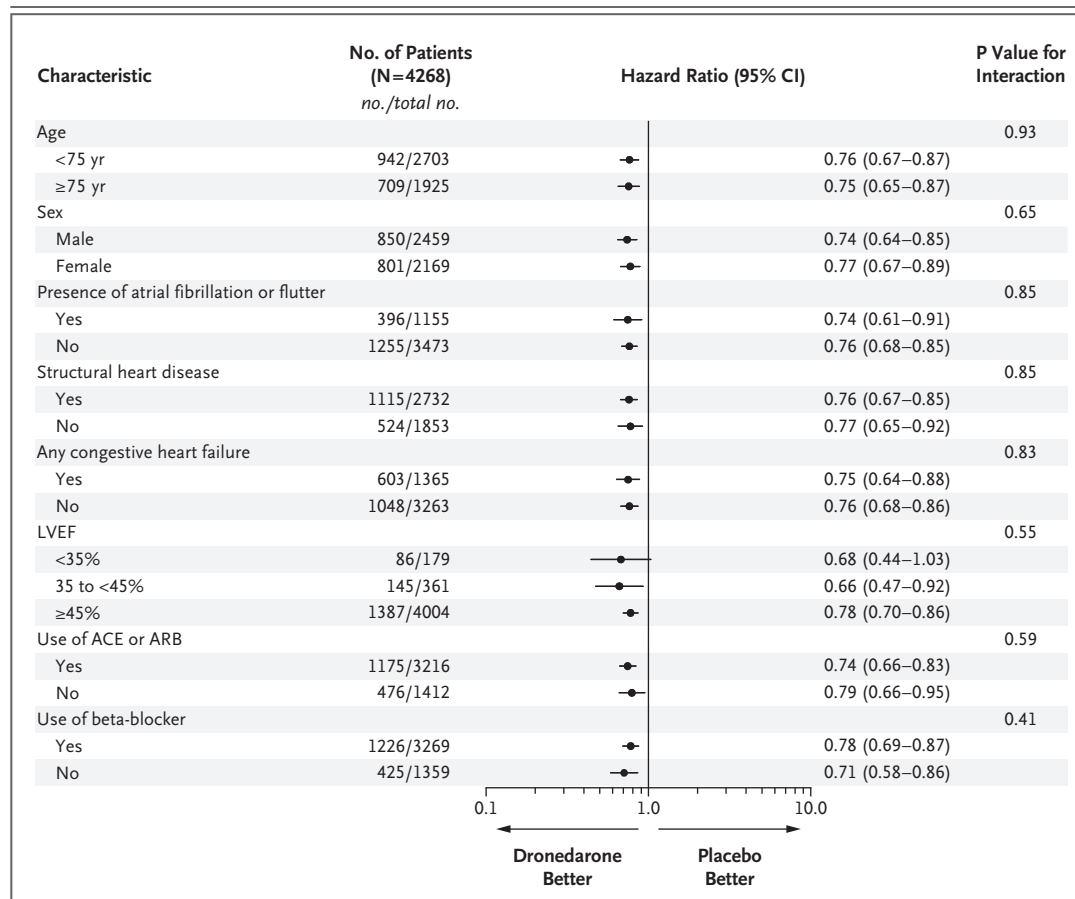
| Characteristic | No. of Patients (N=4268) no./total no. | Hazard Ratio (95% CI) | | P Value for Interaction |
|---|---|---|---|---|
| Age | | | | 0.93 |
| <75 yr | 942/2703 | | 0.76 (0.67–0.87) | |
| ≥75 yr | 709/1925 | | 0.75 (0.65–0.87) | |
| Sex | | | | 0.65 |
| Male | 850/2459 | | 0.74 (0.64–0.85) | |
| Female | 801/2169 | | 0.77 (0.67–0.89) | |
| Presence of atrial fibrillation or flutter | | | | 0.85 |
| Yes | 396/1155 | | 0.74 (0.61–0.91) | |
| No | 1255/3473 | | 0.76 (0.68–0.85) | |
| Structural heart disease | | | | 0.85 |
| Yes | 1115/2732 | | 0.76 (0.67–0.85) | |
| No | 524/1853 | | 0.77 (0.65–0.92) | |
| Any congestive heart failure | | | | 0.83 |
| Yes | 603/1365 | | 0.75 (0.64–0.88) | |
| No | 1048/3263 | | 0.76 (0.68–0.86) | |
| LVEF | | | | 0.55 |
| <35% | 86/179 | | 0.68 (0.44–1.03) | |
| 35 to <45% | 145/361 | | 0.66 (0.47–0.92) | |
| ≥45% | 1387/4004 | | 0.78 (0.70–0.86) | |
| Use of ACE or ARB | | | | 0.59 |
| Yes | 1175/3216 | | 0.74 (0.66–0.83) | |
| No | 476/1412 | | 0.79 (0.66–0.95) | |
| Use of beta-blocker | | | | 0.41 |
| Yes | 1226/3269 | | 0.78 (0.69–0.87) | |
| No | 425/1359 | | 0.71 (0.58–0.86) | |

0.1 1.0 10.0

Dronedarone Better

Placebo Better